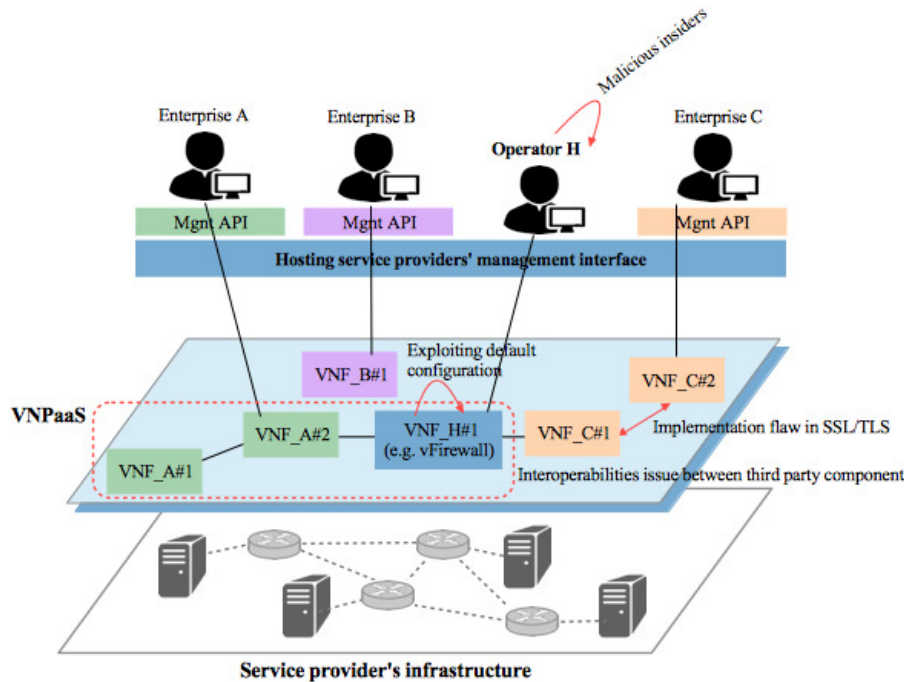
Malicious insiders

Enterprise A

Enterprise B

Operator H

Enterprise C

Mgnt API

Mgnt API

Mgnt API

Hosting service providers' management interface

Exploiting default configuration

VNF_B#1

VNF_C#2

VNPaaS

VNF_A#2

VNF_H#1 (e.g. vFirewall)

VNF_C#1

Implementation flaw in SSL/TLS

VNF_A#1

Interoperabilities issue between third party component

Service provider's infrastructure